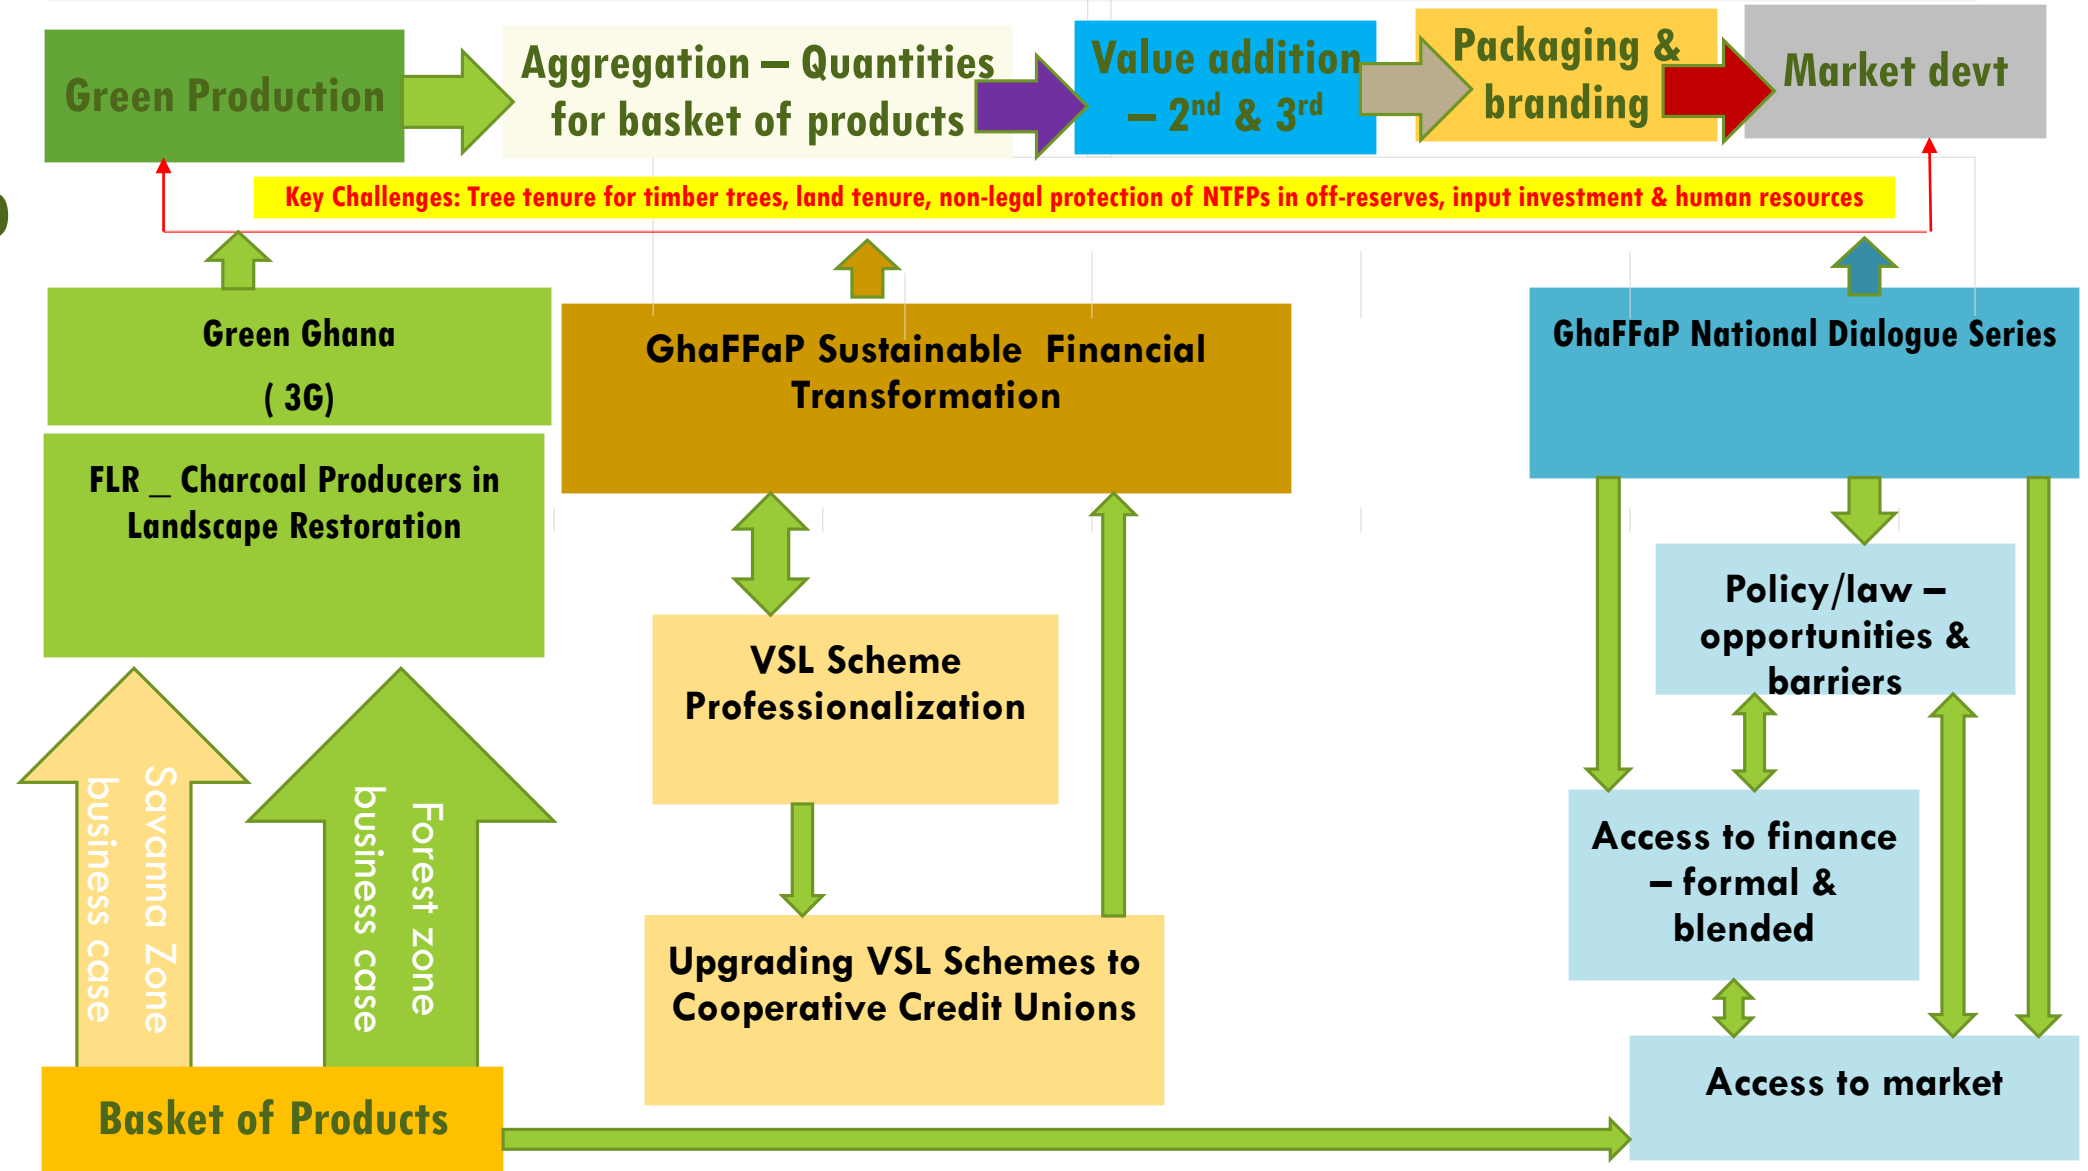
Green Production

Aggregation – Quantities for basket of products

Value addition – $2^{nd}$ & $3^{rd}$

Packaging & branding

Market devt

Key Challenges: Tree tenure for timber trees, land tenure, non-legal protection of NTFPs in off-reserves, input investment & human resources

Green Ghana ( 3G)

FLR _ Charcoal Producers in Landscape Restoration

GhaFFaP Sustainable Financial Transformation

GhaFFaP National Dialogue Series

VSL Scheme Professionalization

Policy/law – opportunities & barriers

Savanna Zone business case

Forest zone business case

Access to finance – formal & blended

Upgrading VSL Schemes to Cooperative Credit Unions

Access to market

Basket of Products